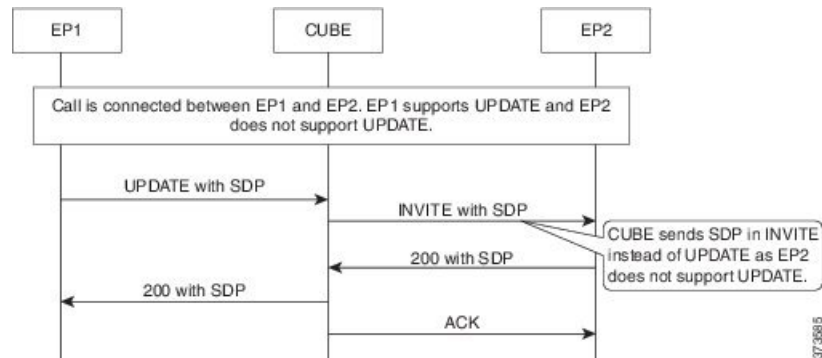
EP1

CUBE

EP2

Call is connected between EP1 and EP2. EP1 supports UPDATE and EP2 does not support UPDATE.

UPDATE with SDP

INVITE with SDP

CUBE sends SDP in INVITE instead of UPDATE as EP2 does not support UPDATE.

200 with SDP

200 with SDP

ACK

373585